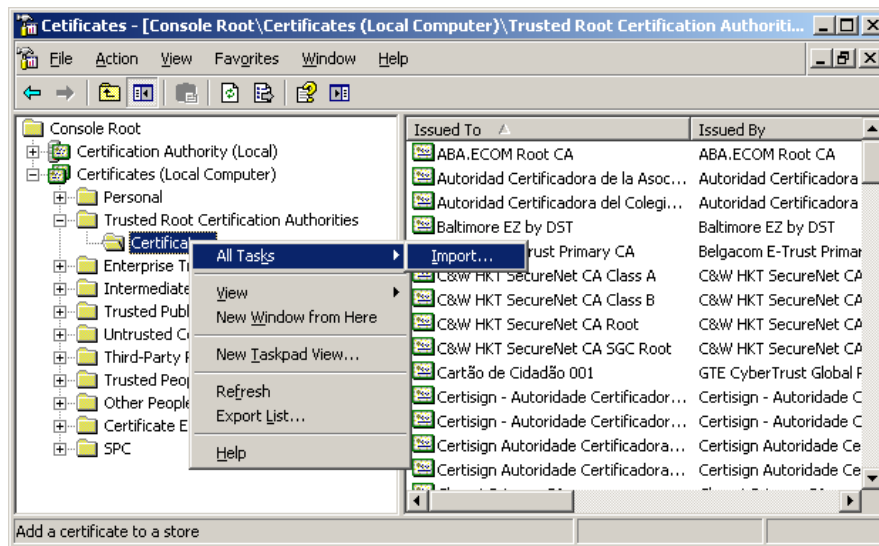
Cetificates - [Console Root\Certificates (Local Computer)\Trusted Root Certification Authoriti...

File Action View Favorites Window Help

Console Root
Certification Authority (Local)
Certificates (Local Computer)
Personal
Trusted Root Certification Authorities
Certifica
Enterprise T
Intermediate
Trusted Publ
Untrusted C
Third-Party R
Trusted Peo
Other People
Certificate E
SPC

All Tasks
Import...
View
New Window from Here
New Taskpad View...
Refresh
Export List...
Help

| Issued To | Issued By |
|---|---|
| ABA.ECOM Root CA | ABA.ECOM Root CA |
| Autoridad Certificadora de la Asoc... | Autoridad Certificadora |
| Autoridad Certificadora del Colegi... | Autoridad Certificadora |
| Baltimore EZ by DST | Baltimore EZ by DST |
| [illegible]rust Primary CA | Belgacom E-Trust Primar |
| C&W HKT SecureNet CA Class A | C&W HKT SecureNet CA |
| C&W HKT SecureNet CA Class B | C&W HKT SecureNet CA |
| C&W HKT SecureNet CA Root | C&W HKT SecureNet CA |
| C&W HKT SecureNet CA SGC Root | C&W HKT SecureNet CA |
| Cartão de Cidadão 001 | GTE CyberTrust Global R |
| Certisign - Autoridade Certificador... | Certisign - Autoridade C |
| Certisign - Autoridade Certificador... | Certisign - Autoridade C |
| Certisign Autoridade Certificadora... | Certisign Autoridade Ce |
| Certisign Autoridade Certificadora... | Certisign Autoridade Ce |
| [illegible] | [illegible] |

Add a certificate to a store